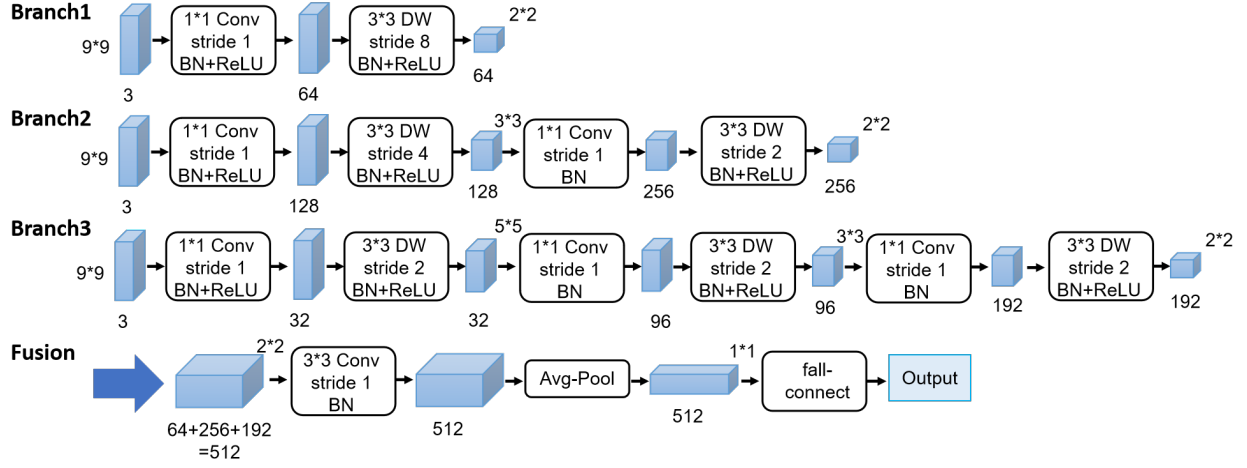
Branch1

9*9

3

1*1 Conv stride 1 BN+ReLU

64

3*3 DW stride 8 BN+ReLU

2*2

64

Branch2

9*9

3

1*1 Conv stride 1 BN+ReLU

128

3*3 DW stride 4 BN+ReLU

3*3

128

1*1 Conv stride 1 BN

256

3*3 DW stride 2 BN+ReLU

2*2

256

Branch3

9*9

3

1*1 Conv stride 1 BN+ReLU

32

3*3 DW stride 2 BN+ReLU

5*5

32

1*1 Conv stride 1 BN

96

3*3 DW stride 2 BN+ReLU

3*3

96

1*1 Conv stride 1 BN

192

3*3 DW stride 2 BN+ReLU

2*2

192

Fusion

2*2

64+256+192 =512

3*3 Conv stride 1 BN

512

Avg-Pool

1*1

512

fall-connect

Output